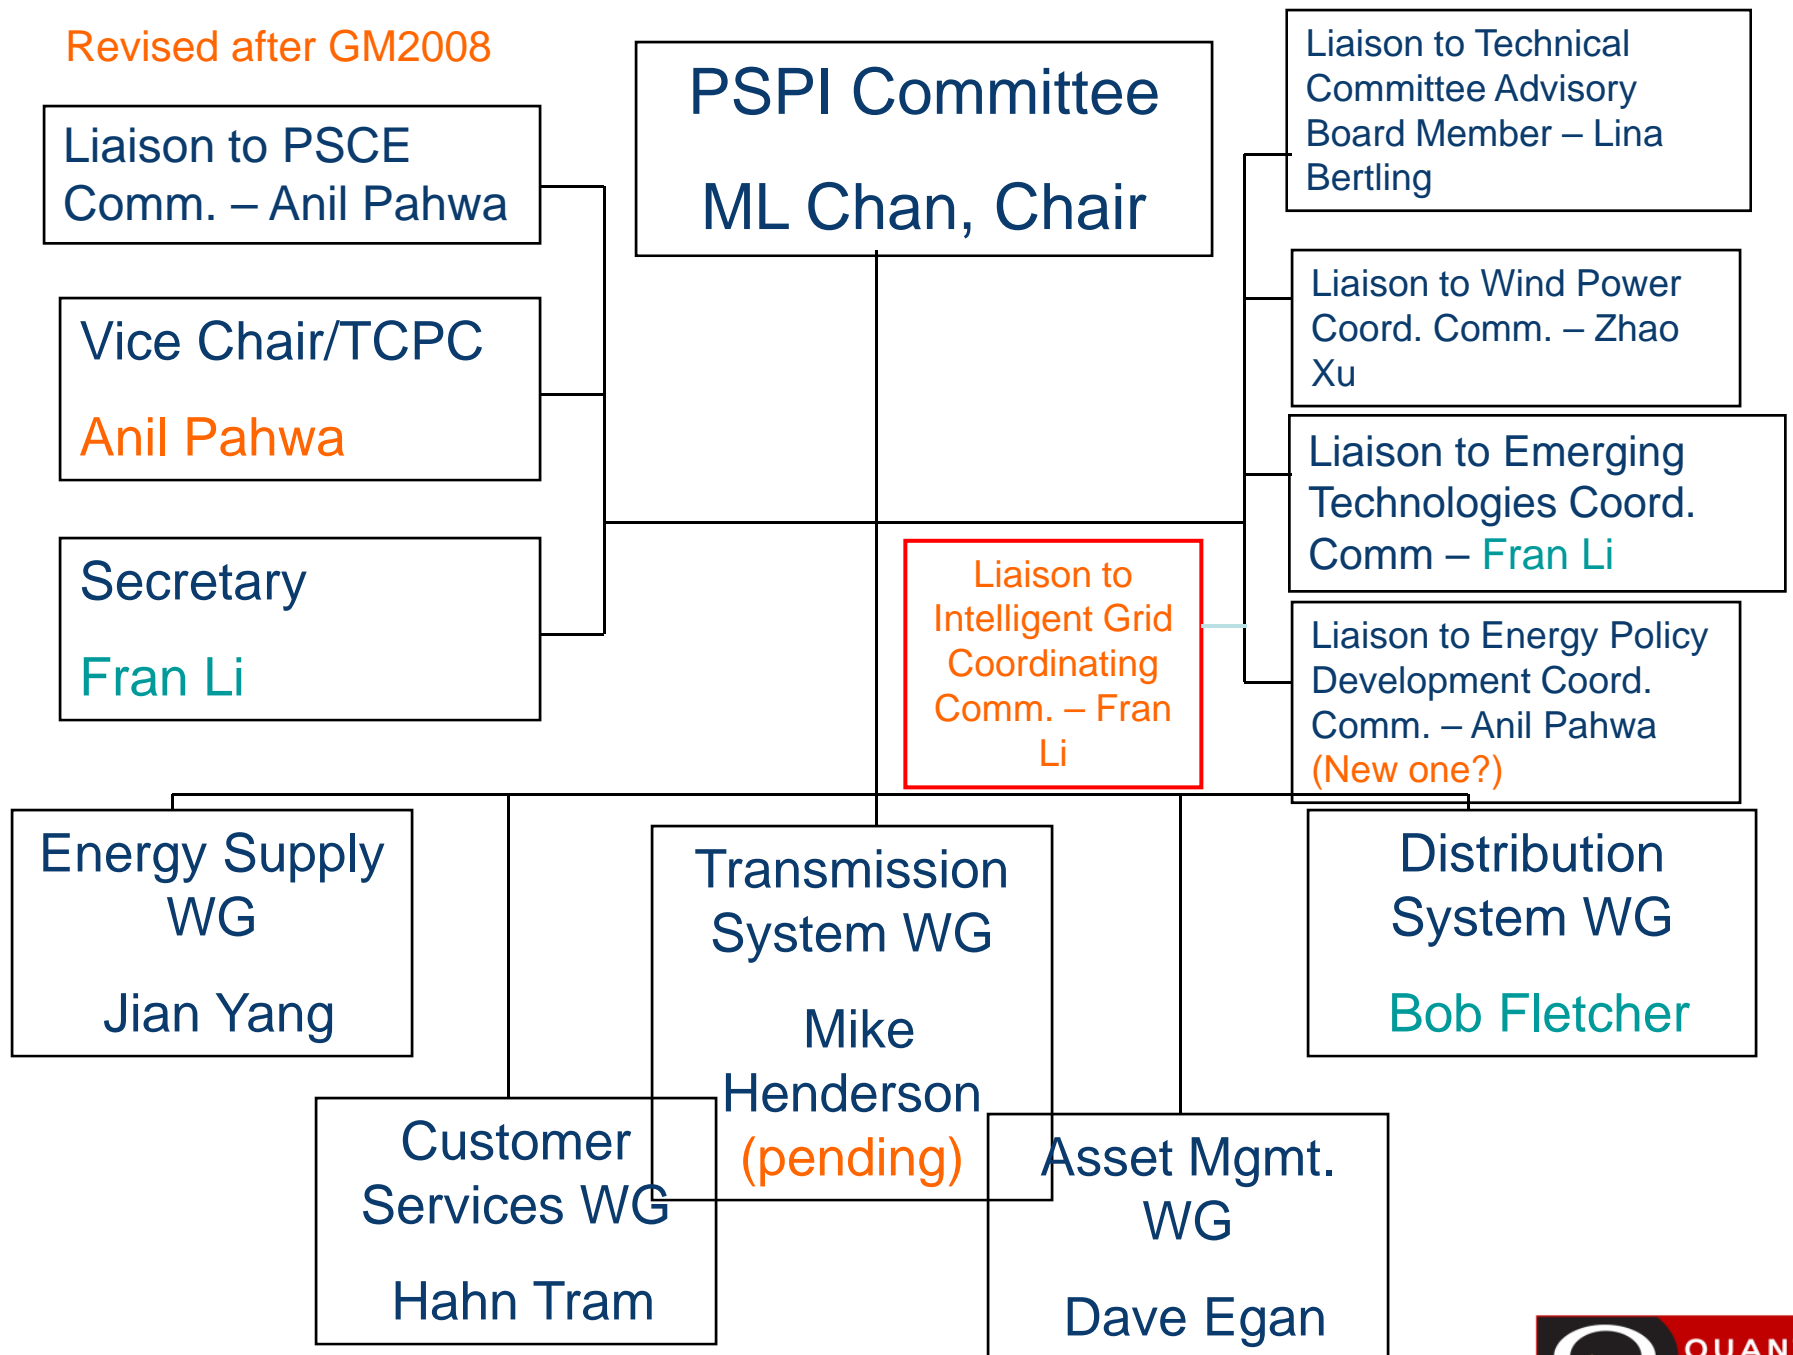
Revised after GM2008

PSPI Committee

ML Chan, Chair

Liaison to PSCE Comm. – Anil Pahwa

Vice Chair/TCPC

Anil Pahwa

Secretary

Fran Li

Liaison to Technical Committee Advisory Board Member – Lina Bertling

Liaison to Wind Power Coord. Comm. – Zhao Xu

Liaison to Emerging Technologies Coord. Comm – Fran Li

Liaison to Intelligent Grid Coordinating Comm. – Fran Li

Liaison to Energy Policy Development Coord. Comm. – Anil Pahwa (New one?)

Energy Supply WG

Jian Yang

Transmission System WG

Mike Henderson (pending)

Distribution System WG

Bob Fletcher

Customer Services WG

Hahn Tram

Asset Mgmt. WG

Dave Egan

QUAN